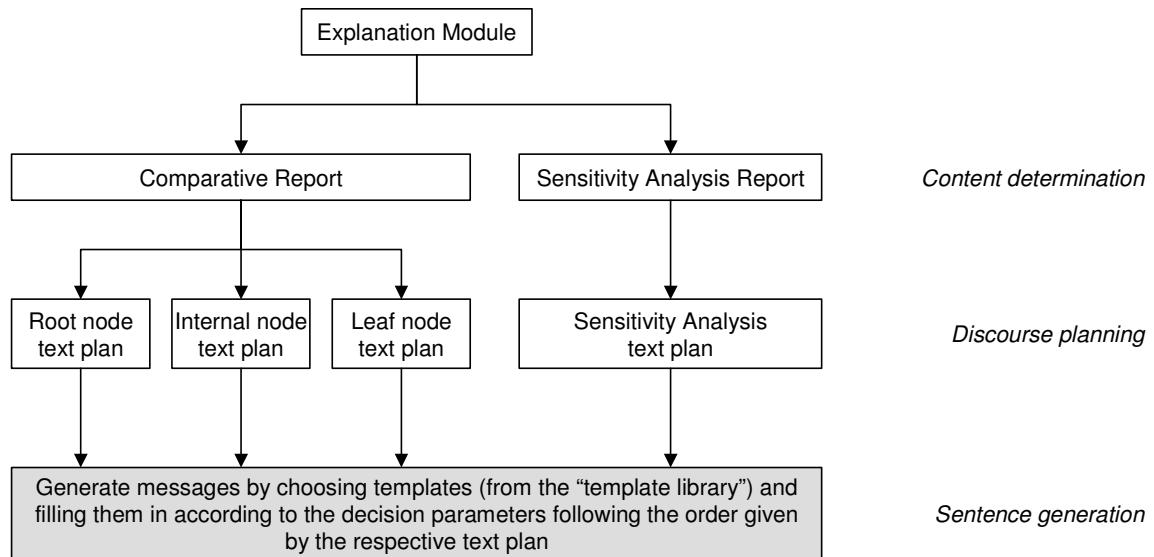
Explanation Module

Comparative Report

Sensitivity Analysis Report

Content determination

Root node text plan

Internal node text plan

Leaf node text plan

Sensitivity Analysis text plan

Discourse planning

Generate messages by choosing templates (from the “template library”) and filling them in according to the decision parameters following the order given by the respective text plan

Sentence generation